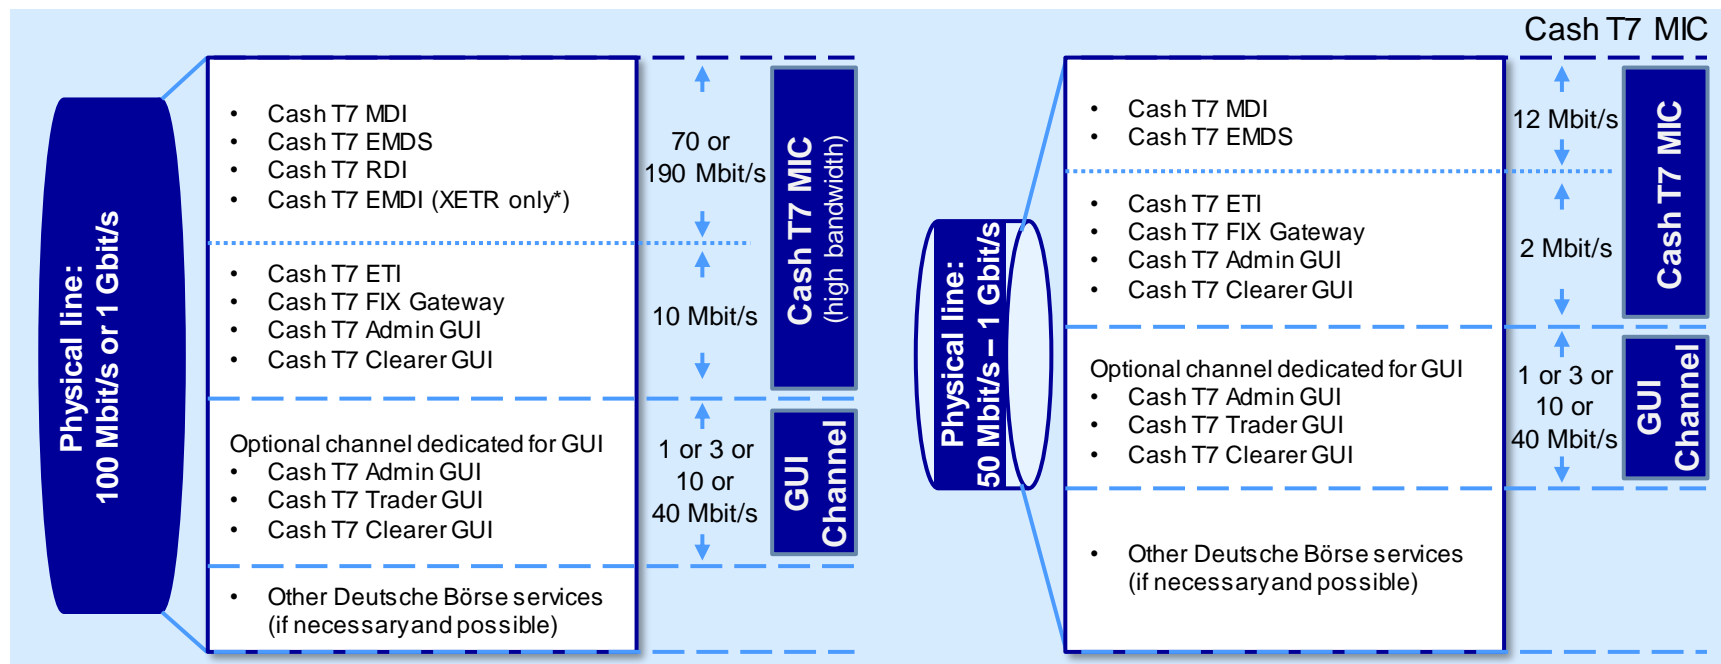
Physical line:
100 Mbit/s or 1 Gbit/s

- Cash T7 MDI
- Cash T7 EMDS
- Cash T7 RDI
- Cash T7 EMDI (XETR only*)

70 or 190 Mbit/s

- Cash T7 ETI
- Cash T7 FIX Gateway
- Cash T7 Admin GUI
- Cash T7 Clearer GUI

10 Mbit/s

Cash T7 MIC (high bandwidth)

Optional channel dedicated for GUI
- Cash T7 Admin GUI
- Cash T7 Trader GUI
- Cash T7 Clearer GUI

1 or 3 or 10 or 40 Mbit/s

GUI Channel

- Other Deutsche Börse services (if necessary and possible)

Cash T7 MIC

Physical line:
50 Mbit/s – 1 Gbit/s

- Cash T7 MDI
- Cash T7 EMDS

12 Mbit/s

- Cash T7 ETI
- Cash T7 FIX Gateway
- Cash T7 Admin GUI
- Cash T7 Clearer GUI

2 Mbit/s

Cash T7 MIC

Optional channel dedicated for GUI
- Cash T7 Admin GUI
- Cash T7 Trader GUI
- Cash T7 Clearer GUI

1 or 3 or 10 or 40 Mbit/s

GUI Channel

- Other Deutsche Börse services (if necessary and possible)